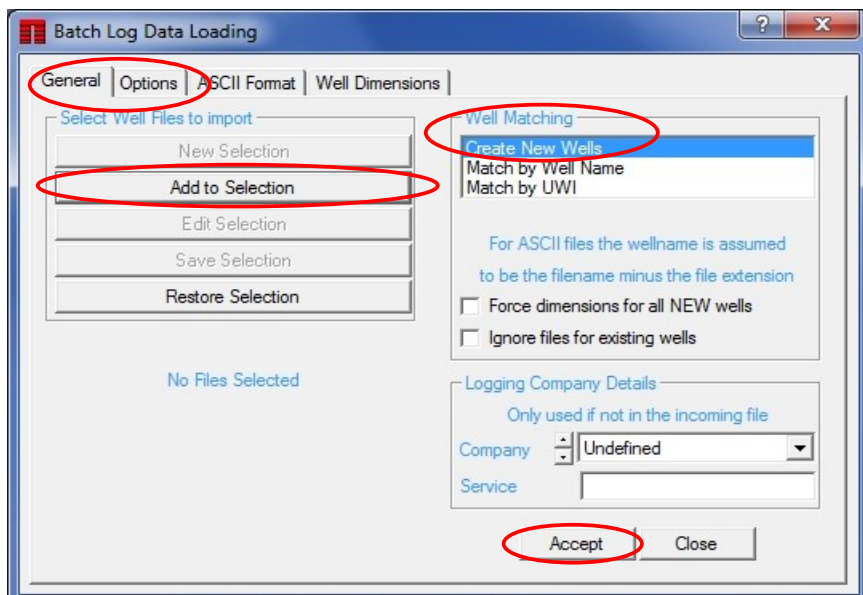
Batch Log Data Loading

?

X

General | Options | ASCII Format | Well Dimensions

Select Well Files to import

New Selection

Add to Selection

Edit Selection

Save Selection

Restore Selection

No Files Selected

Well Matching

Create New Wells
Match by Well Name
Match by UWI

For ASCII files the wellname is assumed to be the filename minus the file extension

Force dimensions for all NEW wells

Ignore files for existing wells

Logging Company Details

Only used if not in the incoming file

Company

Undefined

Service

Accept

Close